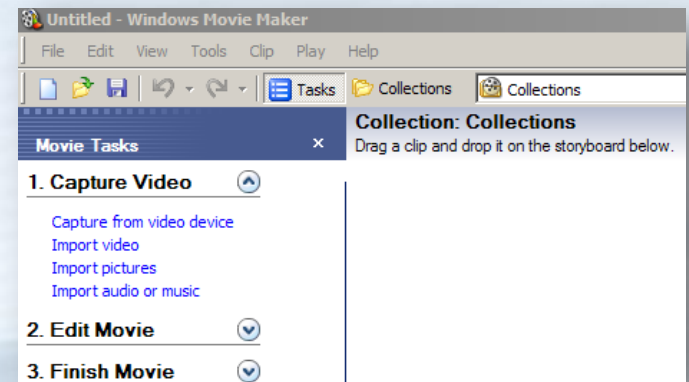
Untitled - Windows Movie Maker

File Edit View Tools Clip Play Help

Tasks Collections Collections

Movie Tasks ×

Collection: Collections
Drag a clip and drop it on the storyboard below.

1. Capture Video

Capture from video device
Import video
Import pictures
Import audio or music

2. Edit Movie

3. Finish Movie